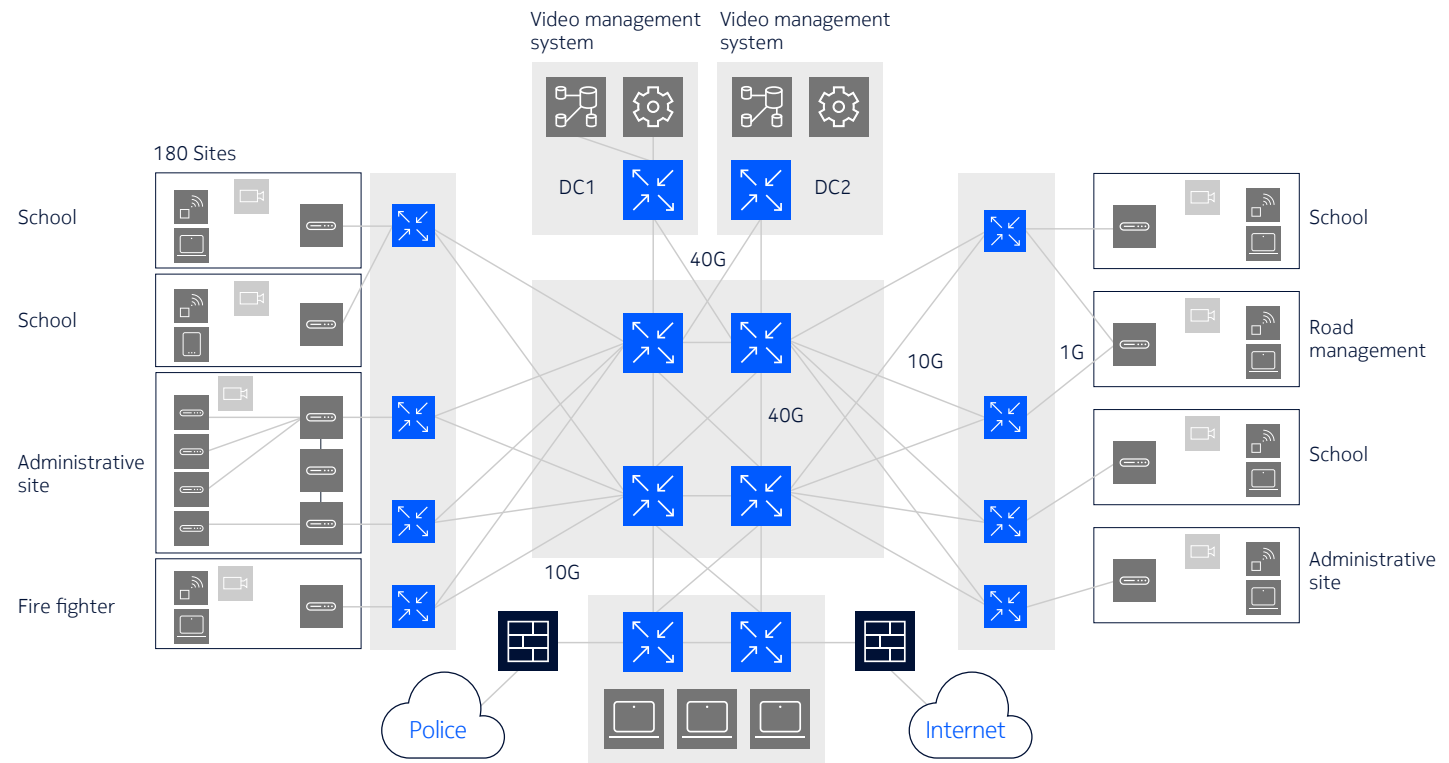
Video management system

Video management system

180 Sites

DC1

DC2

School

School

Administrative site

Fire fighter

40G

40G

10G

1G

10G

School

Road management

School

Administrative site

Police

Internet